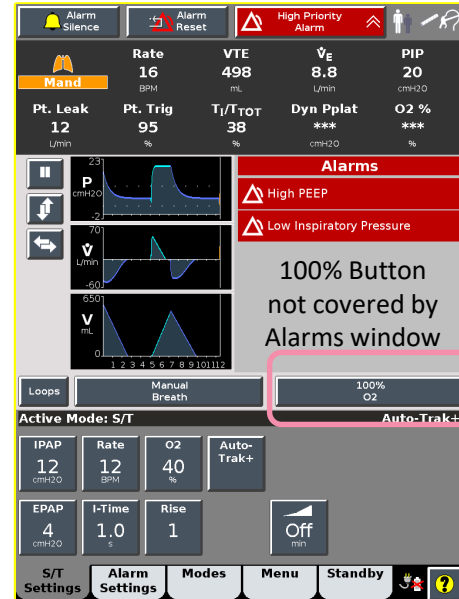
Alarm Silence

Alarm Reset

High Priority Alarm

Mand

Rate
16
BPM

VTE
498
mL

$\dot{V}_E$
8.8
L/min

PIP
20
cmH2O

Pt. Leak
12
L/min

Pt. Trig
95
%

$T_I/T_{TOT}$
38
%

Dyn Pplat
***
cmH2O

O2 %
***
%

P
cmH2O
23
-2

$\dot{V}$
L/min
70
-60

V
mL
650
0
1 2 3 4 5 6 7 8 9 10 11 12

Alarms

High PEEP

Low Inspiratory Pressure

100% Button not covered by Alarms window

Loops

Manual Breath

100%
O2

Active Mode: S/T

Auto-Trak+

IPAP
12
cmH2O

Rate
12
BPM

O2
40
%

Auto-Trak+

EPAP
4
cmH2O

I-Time
1.0
s

Rise
1

Off
min

S/T Settings

Alarm Settings

Modes

Menu

Standby

?